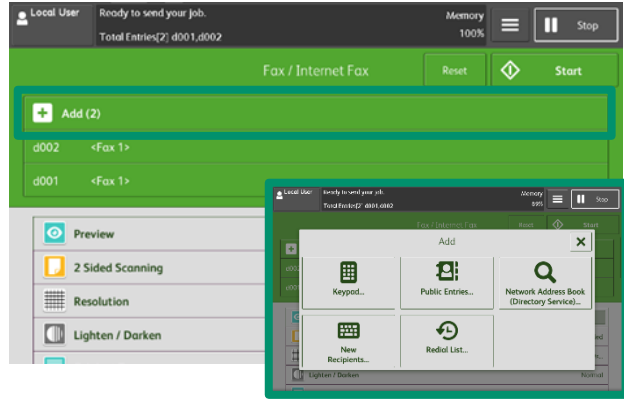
Local User
Ready to send your job.
Total Entries[2] d001,d002
Memory
100%
Stop
Fax / Internet Fax
Reset
Start
Add (2)
d002 <Fax 1>
d001 <Fax 1>
Preview
2 Sided Scanning
Resolution
Lighten / Darken

Local User
Ready to send your job.
Total Entries[2] d001,d002
Memory
100%
Stop
Fax / Internet Fax
Reset
Start
Add
Keypad...
Public Entries...
Network Address Book (Directory Service)...
New Recipients...
Redial List...
Lighten / Darken
Normal